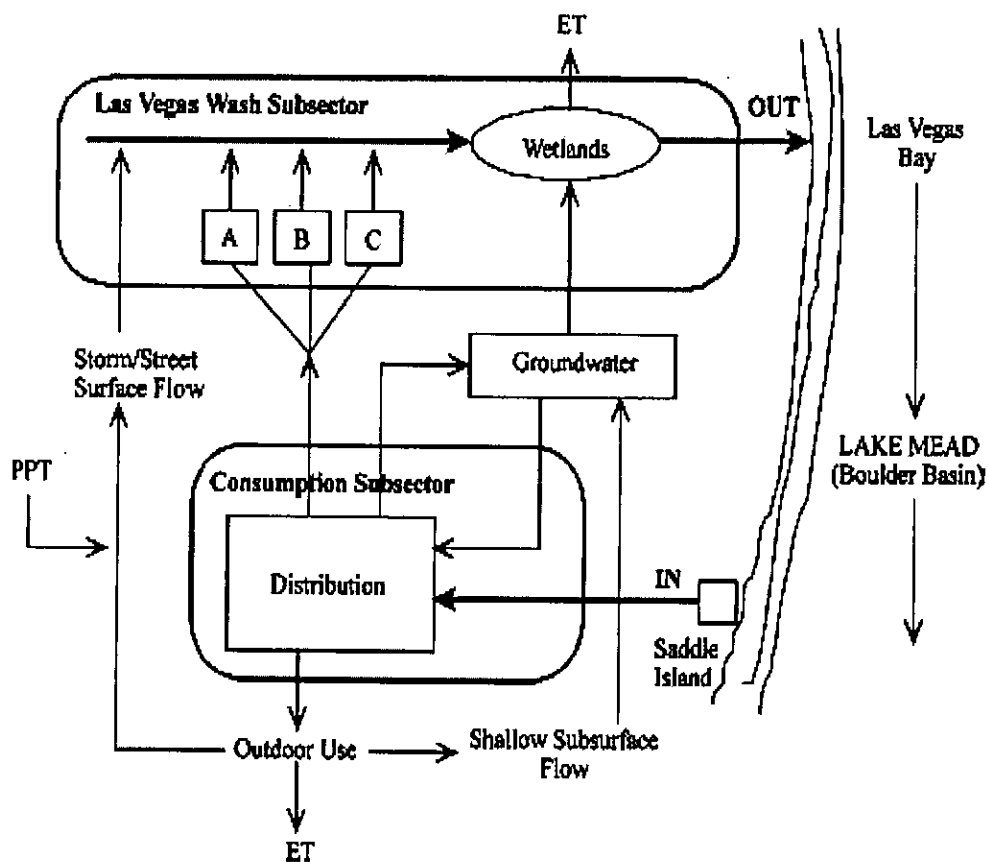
ET

Las Vegas Wash Subsector

OUT

Wetlands

Las Vegas Bay

A

B

C

Storm/Street Surface Flow

Groundwater

PPT

Consumption Subsector

LAKE MEAD (Boulder Basin)

Distribution

IN

Saddle Island

Outdoor Use

Shallow Subsurface Flow

ET